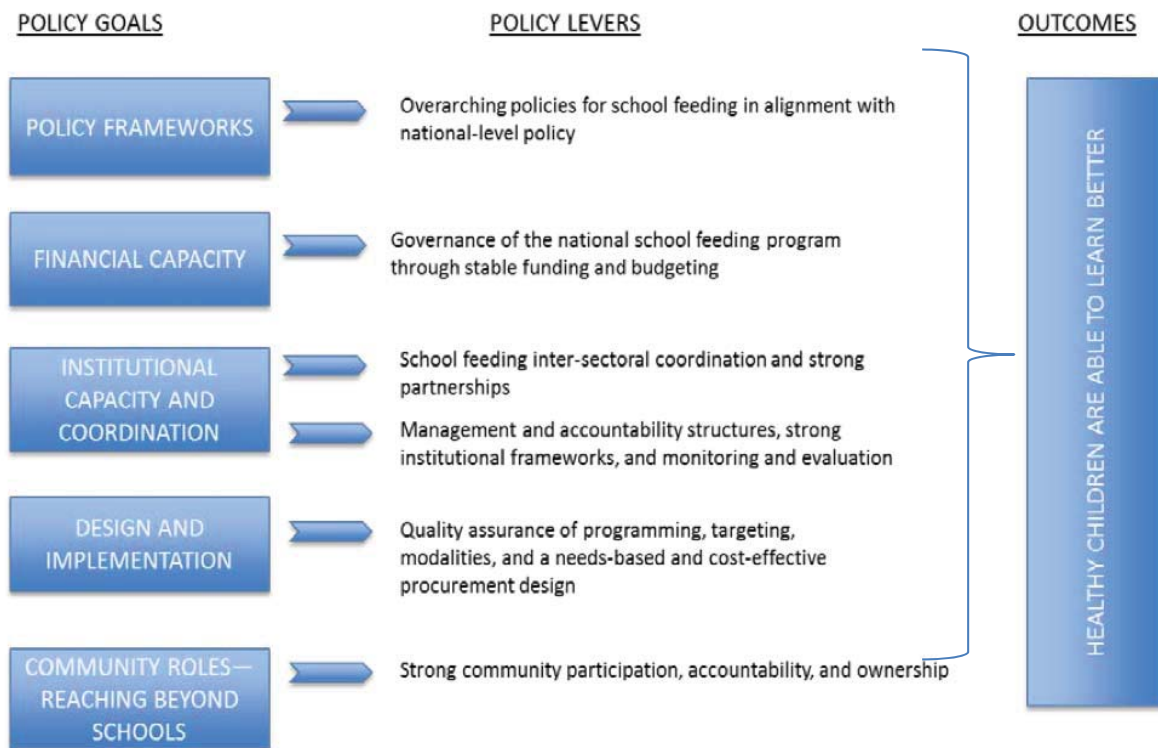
POLICY GOALS

POLICY LEVERS

OUTCOMES

POLICY FRAMEWORKS

Overarching policies for school feeding in alignment with national-level policy

FINANCIAL CAPACITY

Governance of the national school feeding program through stable funding and budgeting

INSTITUTIONAL CAPACITY AND COORDINATION

School feeding inter-sectoral coordination and strong partnerships

Management and accountability structures, strong institutional frameworks, and monitoring and evaluation

DESIGN AND IMPLEMENTATION

Quality assurance of programming, targeting, modalities, and a needs-based and cost-effective procurement design

COMMUNITY ROLES—REACHING BEYOND SCHOOLS

Strong community participation, accountability, and ownership

HEALTHY CHILDREN ARE ABLE TO LEARN BETTER